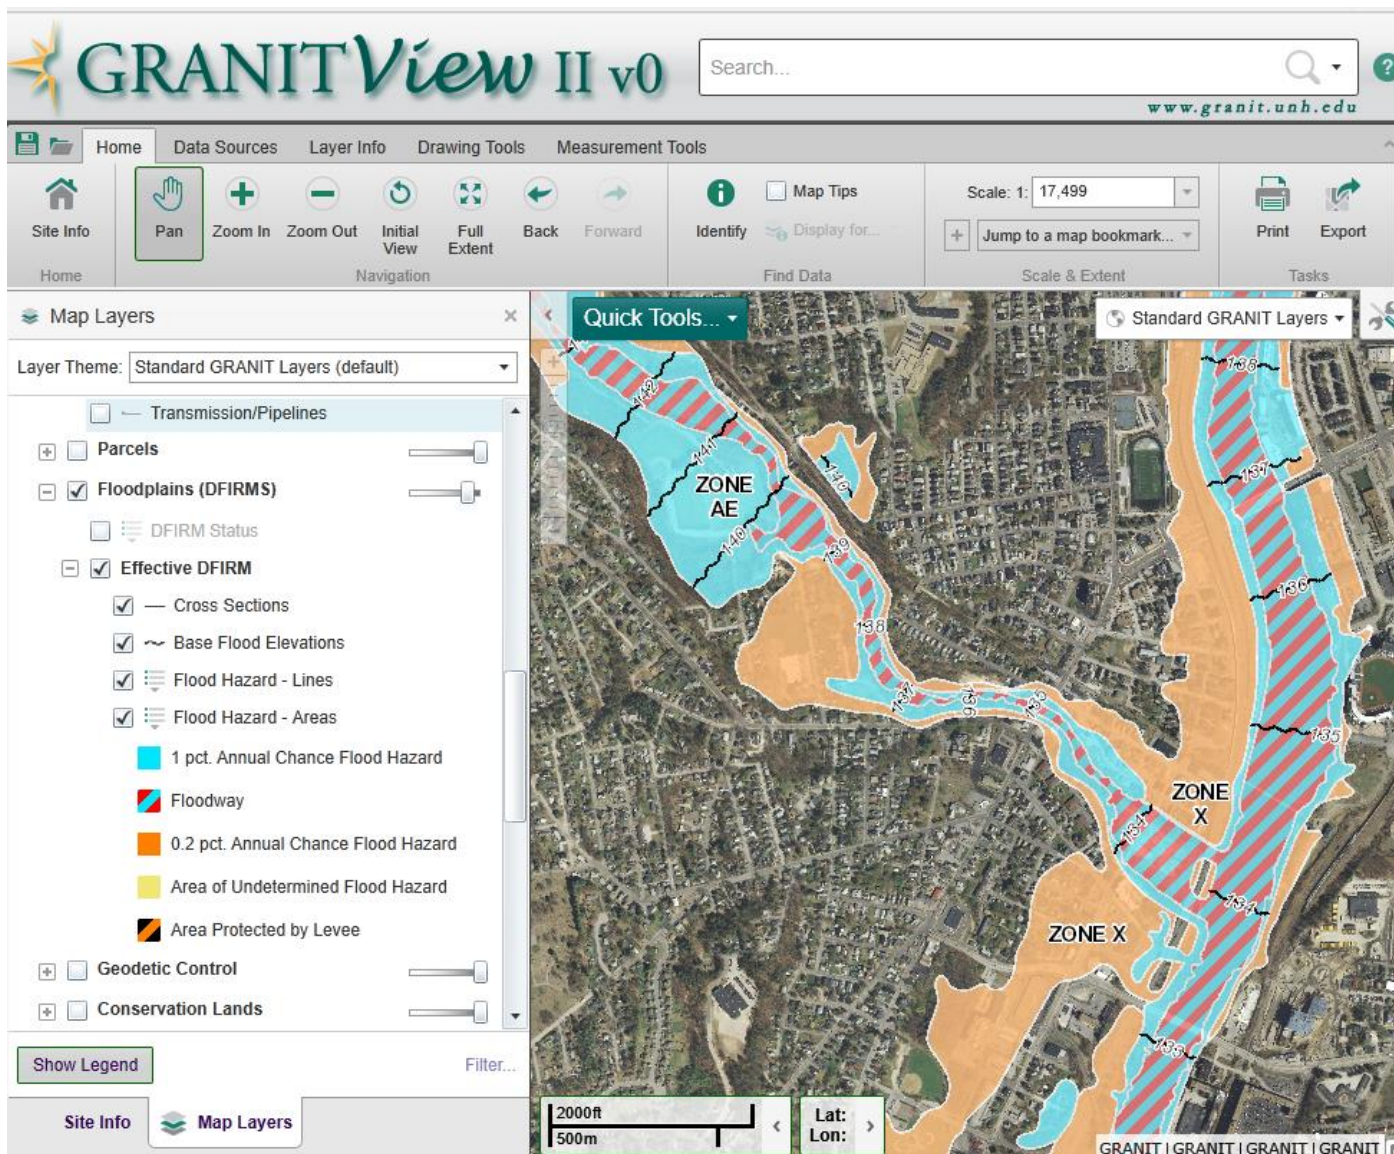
GRANITView II v0

Search...

www.granit.unh.edu

Home Data Sources Layer Info Drawing Tools Measurement Tools

Site Info
Home

Pan Zoom In Zoom Out Initial View Full Extent Back Forward
Navigation

Identify Map Tips Display for...
Find Data

Scale: 1: 17,499
Jump to a map bookmark...
Scale & Extent

Print Export
Tasks

Map Layers

Layer Theme: Standard GRANIT Layers (default)

Transmission/Pipelines
Parcels
Floodplains (DFIRMS)
DFIRM Status
Effective DFIRM
Cross Sections
Base Flood Elevations
Flood Hazard - Lines
Flood Hazard - Areas
1 pct. Annual Chance Flood Hazard
Floodway
0.2 pct. Annual Chance Flood Hazard
Area of Undetermined Flood Hazard
Area Protected by Levee
Geodetic Control
Conservation Lands

Show Legend
Filter...

Site Info Map Layers

Quick Tools...

Standard GRANIT Layers

142 141 140 139 138 137 136 135 134 133 137 136 135 134 133 138 140

ZONE AE

ZONE X

ZONE X

2000ft
500m

Lat:
Lon:

GRANIT | GRANIT | GRANIT | GRANIT